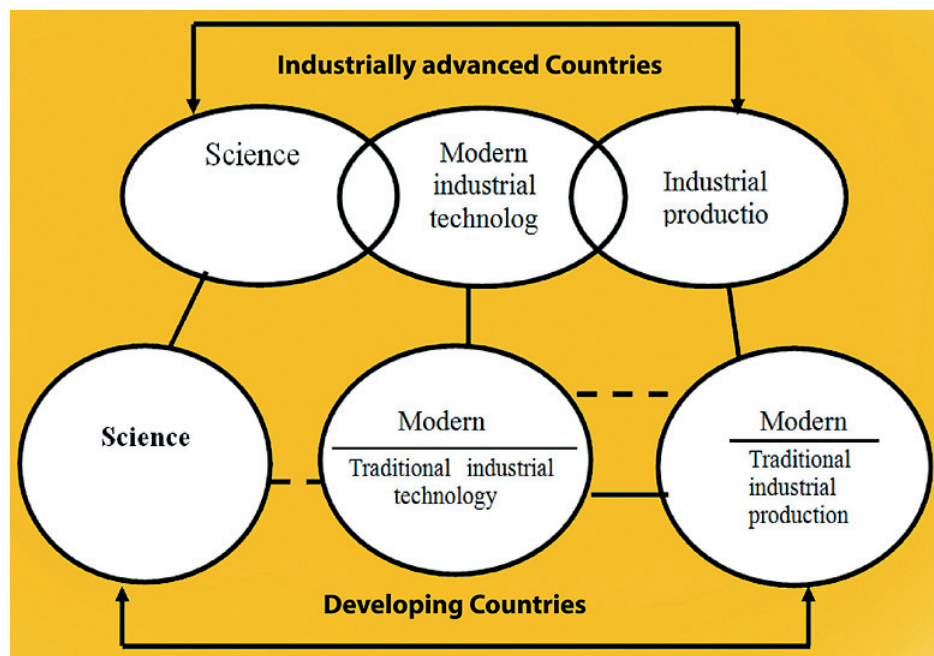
Industrially advanced Countries

Science

Modern industrial technolog

Industrial productio

Science

Modern

Traditional industrial technology

Modern

Traditional industrial production

Developing Countries